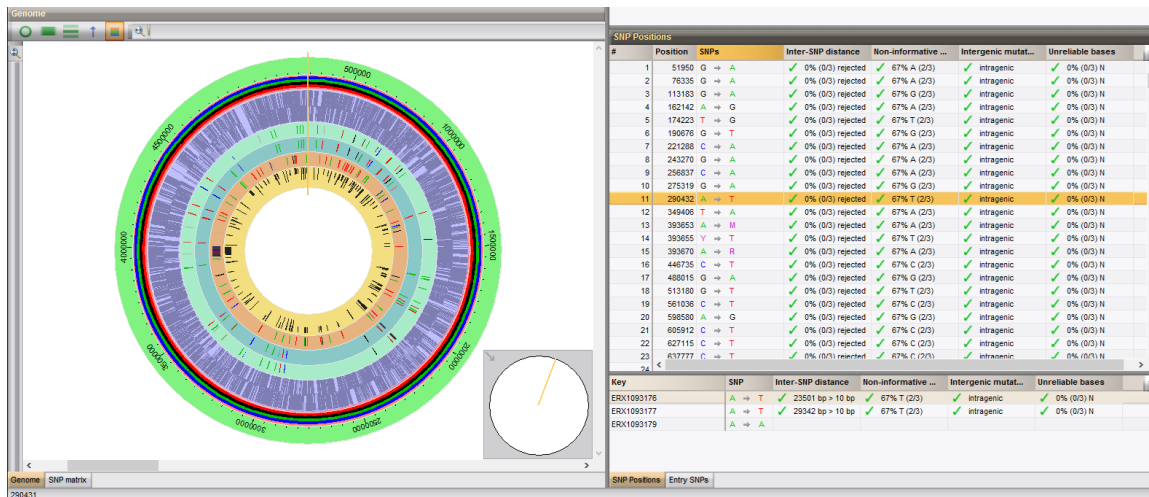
Genome

500000
1000000
1500000
2000000
2500000
3000000
3500000
4000000
4500000

Genome | SNP matrix
290431

SNP Positions

| # | Position | SNPs | Inter-SNP distance | Non-informative ... | Intergenic mutat... | Unreliable bases |
|---|---|---|---|---|---|---|
| 1 | 51950 | G → A | ✓ 0% (0/3) rejected | ✓ 67% A (2/3) | ✓ intragenic | ✓ 0% (0/3) N |
| 2 | 76335 | G → A | ✓ 0% (0/3) rejected | ✓ 67% A (2/3) | ✓ intragenic | ✓ 0% (0/3) N |
| 3 | 113183 | G → A | ✓ 0% (0/3) rejected | ✓ 67% G (2/3) | ✓ intragenic | ✓ 0% (0/3) N |
| 4 | 162142 | A → G | ✓ 0% (0/3) rejected | ✓ 67% A (2/3) | ✓ intragenic | ✓ 0% (0/3) N |
| 5 | 174223 | T → G | ✓ 0% (0/3) rejected | ✓ 67% T (2/3) | ✓ intragenic | ✓ 0% (0/3) N |
| 6 | 190676 | G → T | ✓ 0% (0/3) rejected | ✓ 67% G (2/3) | ✓ intragenic | ✓ 0% (0/3) N |
| 7 | 221288 | C → A | ✓ 0% (0/3) rejected | ✓ 67% A (2/3) | ✓ intragenic | ✓ 0% (0/3) N |
| 8 | 243270 | G → A | ✓ 0% (0/3) rejected | ✓ 67% A (2/3) | ✓ intragenic | ✓ 0% (0/3) N |
| 9 | 256837 | C → A | ✓ 0% (0/3) rejected | ✓ 67% A (2/3) | ✓ intragenic | ✓ 0% (0/3) N |
| 10 | 275319 | G → A | ✓ 0% (0/3) rejected | ✓ 67% G (2/3) | ✓ intragenic | ✓ 0% (0/3) N |
| 11 | 290432 | A → T | ✓ 0% (0/3) rejected | ✓ 67% T (2/3) | ✓ intragenic | ✓ 0% (0/3) N |
| 12 | 349406 | T → A | ✓ 0% (0/3) rejected | ✓ 67% A (2/3) | ✓ intragenic | ✓ 0% (0/3) N |
| 13 | 393653 | A → M | ✓ 0% (0/3) rejected | ✓ 67% A (2/3) | ✓ intragenic | ✓ 0% (0/3) N |
| 14 | 393655 | Y → T | ✓ 0% (0/3) rejected | ✓ 67% T (2/3) | ✓ intragenic | ✓ 0% (0/3) N |
| 15 | 393670 | A → R | ✓ 0% (0/3) rejected | ✓ 67% A (2/3) | ✓ intragenic | ✓ 0% (0/3) N |
| 16 | 446735 | C → T | ✓ 0% (0/3) rejected | ✓ 67% C (2/3) | ✓ intragenic | ✓ 0% (0/3) N |
| 17 | 488015 | G → A | ✓ 0% (0/3) rejected | ✓ 67% A (2/3) | ✓ intragenic | ✓ 0% (0/3) N |
| 18 | 513180 | G → T | ✓ 0% (0/3) rejected | ✓ 67% T (2/3) | ✓ intragenic | ✓ 0% (0/3) N |
| 19 | 561036 | C → T | ✓ 0% (0/3) rejected | ✓ 67% C (2/3) | ✓ intragenic | ✓ 0% (0/3) N |
| 20 | 598580 | A → G | ✓ 0% (0/3) rejected | ✓ 67% G (2/3) | ✓ intragenic | ✓ 0% (0/3) N |
| 21 | 605912 | C → T | ✓ 0% (0/3) rejected | ✓ 67% C (2/3) | ✓ intragenic | ✓ 0% (0/3) N |
| 22 | 627115 | C → T | ✓ 0% (0/3) rejected | ✓ 67% C (2/3) | ✓ intragenic | ✓ 0% (0/3) N |
| 23 | 637777 | C → T | ✓ 0% (0/3) rejected | ✓ 67% C (2/3) | ✓ intragenic | ✓ 0% (0/3) N |

| Key | SNP | Inter-SNP distance | Non-informative ... | Intergenic mutat... | Unreliable bases |
|---|---|---|---|---|---|
| ERX1093176 | A → T | ✓ 23501 bp > 10 bp | ✓ 67% T (2/3) | ✓ intragenic | ✓ 0% (0/3) N |
| ERX1093177 | A → T | ✓ 29342 bp > 10 bp | ✓ 67% T (2/3) | ✓ intragenic | ✓ 0% (0/3) N |
| ERX1093179 | A → A | | | | |

SNP Positions | Entry SNPs